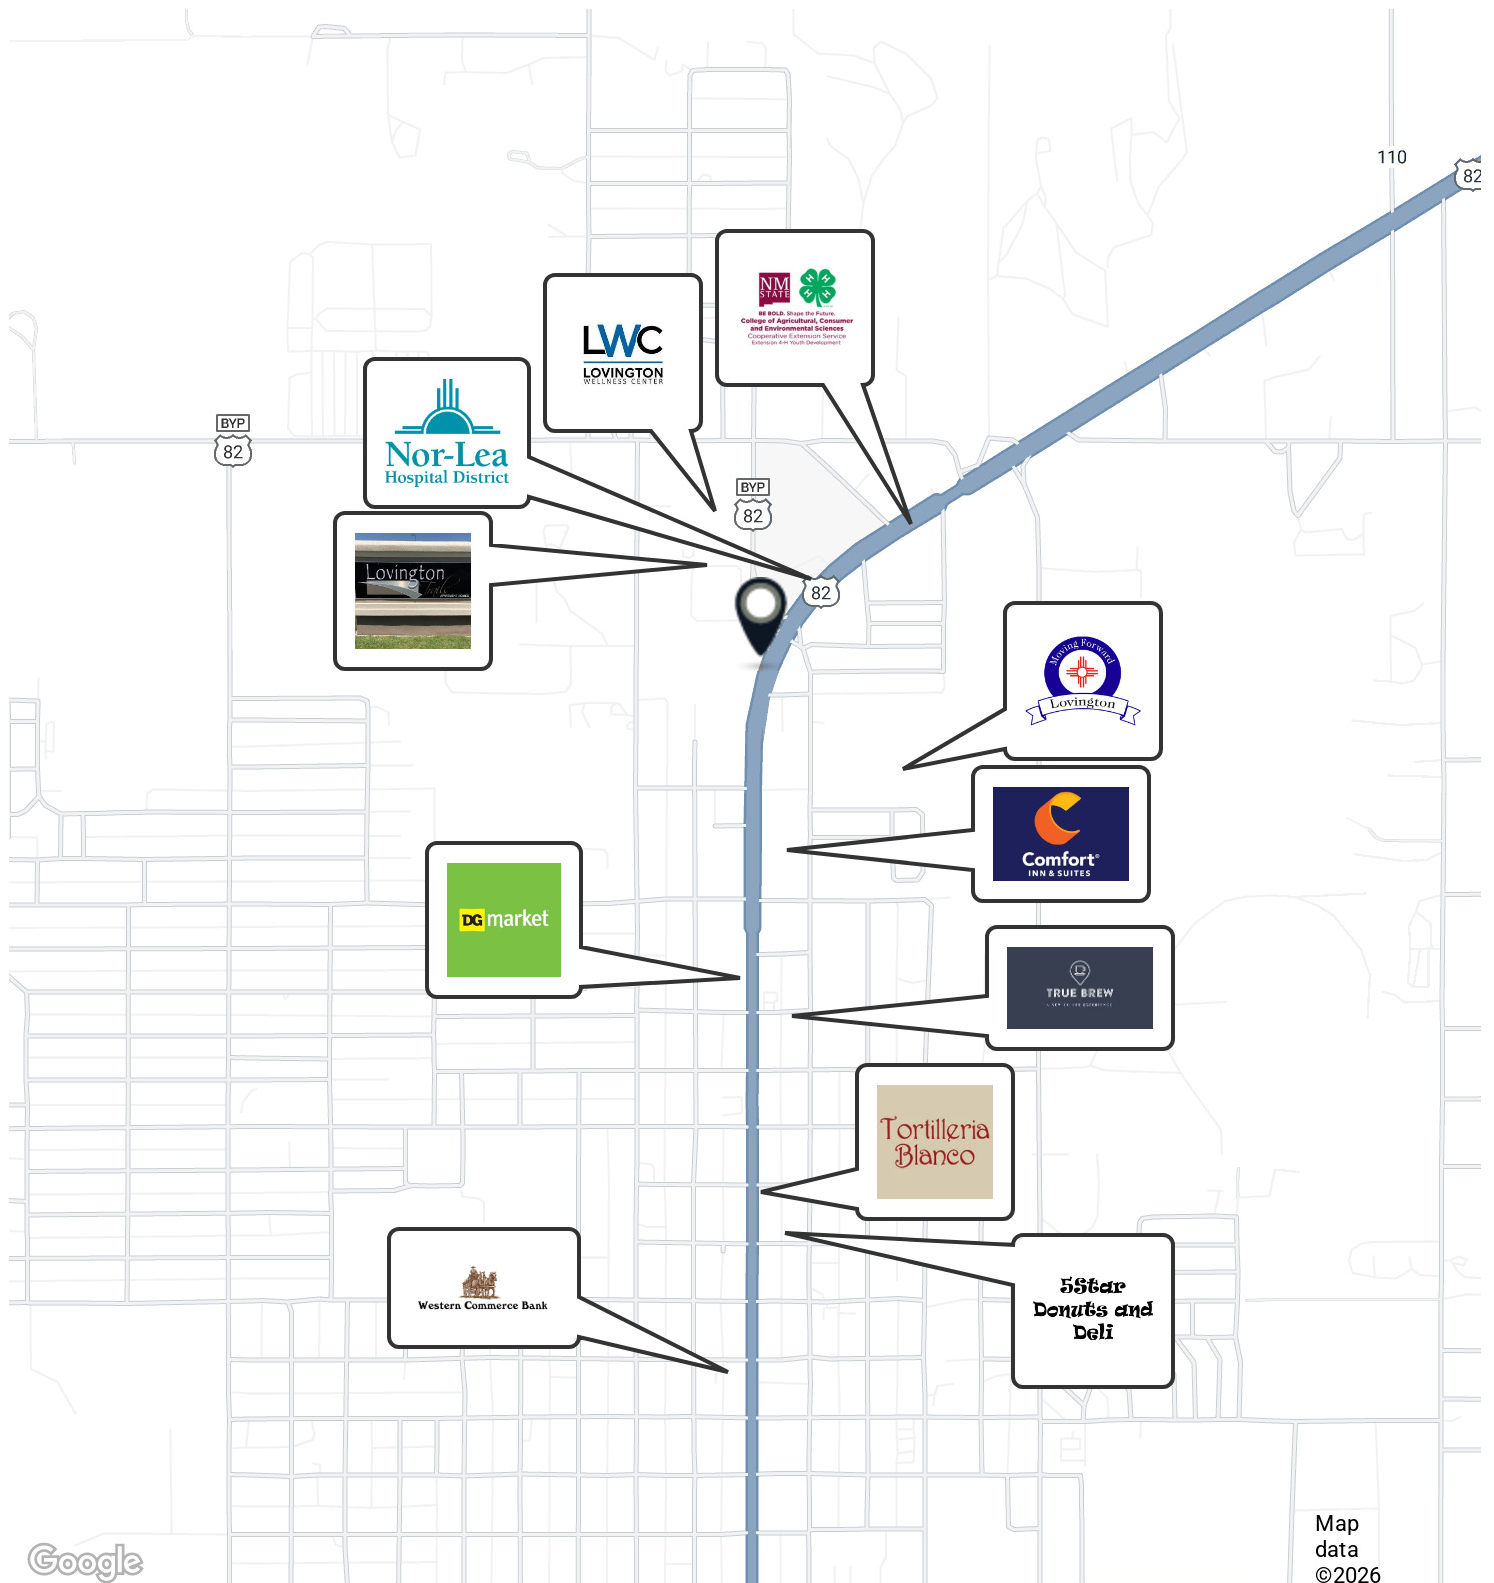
110
82
BYP
82
NM STATE
BE BOLD. Shape the Future.
College of Agricultural, Consumer and Environmental Sciences
Cooperative Extension Service
Extension 4-H Youth Development
LWC
LOVINGTON
WELLNESS CENTER
Nor-Lea
Hospital District
BYP
82
Lovington
82
Moving Forward
Lovington
Comfort
INN & SUITES
DG market
TRUE BREW
Tortilleria Blanco
Western Commerce Bank
5Star Donuts and Deli
Google
Map data ©2026